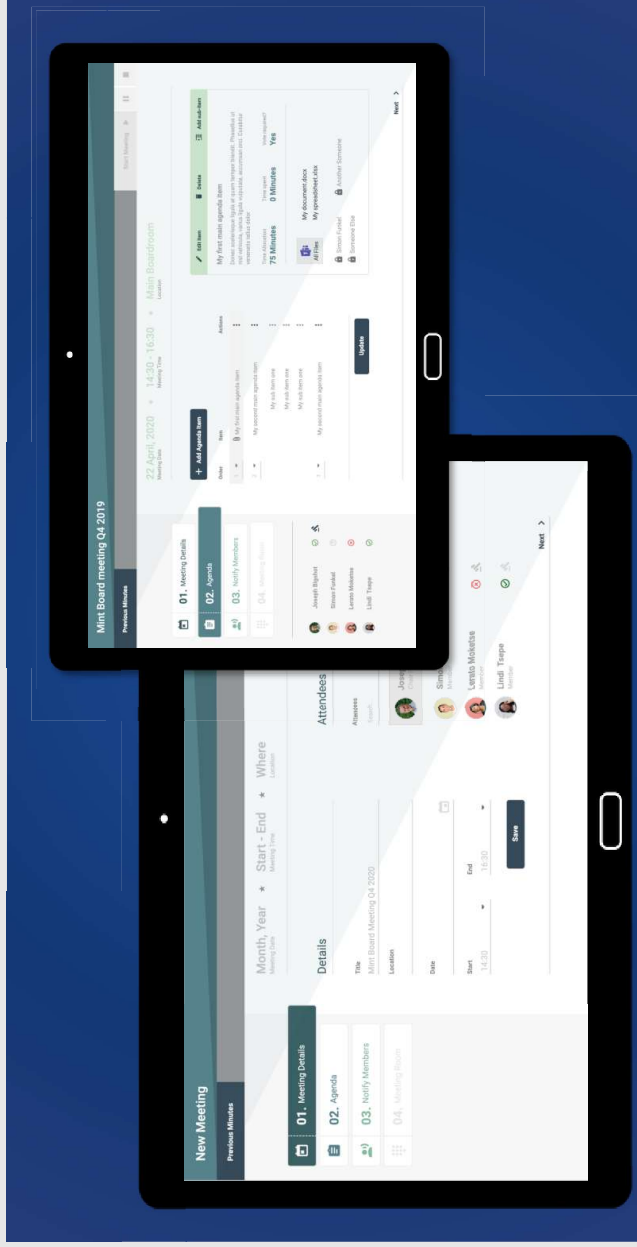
Mint Board meeting Q4 2019

Previous Minutes

01. Meeting Details

02. Agenda

03. Notify Members

04. Meeting Room

22 April, 2020
Meeting Date

14:30 - 16:30
Meeting Time

Main Boardroom
Location

+ Add Agenda Item

Order

Item

Actions

My first main agenda item

My second main agenda item

My sub item one

My sub item one

My sub item one

My second main agenda item

Update

Edit Item

Delete

Add sub-item

My first main agenda item

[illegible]

Time Allocated
75 Minutes

Time spent
0 Minutes

Vote required?
Yes

All Files

My document.docx

My spreadsheet.xlsx

Simon Furkel

Another Someone

Someone Else

Next

Joseph Bigsbut

Simon Furkel

Lerato Mokatse

Lindi Tsepe

New Meeting

Previous Minutes

01. Meeting Details

02. Agenda

03. Notify Members

04. Meeting Room

Month, Year
Meeting Date

Start - End
Meeting Time

Where
Location

Details

Title
Mint Board Meeting Q4 2020

Location

Date

Start
14:30

End
16:30

Save

Attendees

Attendees

Search

Jose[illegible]

Sim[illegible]

Lerato Mokatse
Member

Lindi Tsepe
Member

Next